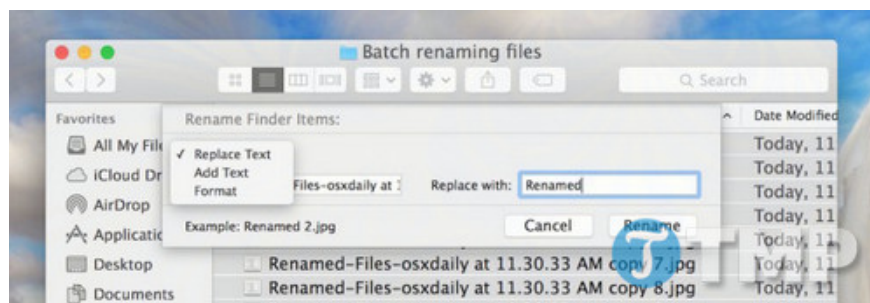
Batch renaming files

Search

Favorites

All My Fil

iCloud Dr

AirDrop

Applicatio

Desktop

Documents

Rename Finder Items:

✓ Replace Text
Add Text
Format

Files-osxdaily at 1

Replace with: Renamed

Example: Renamed 2.jpg

Cancel

Rename

Date Modified

Today, 11

Today, 11

Today, 11

Today, 11

Today, 11

Today, 11

Today, 11

Renamed-Files-osxdaily at 11.30.33 AM copy 7.jpg

Renamed-Files-osxdaily at 11.30.33 AM copy 8.jpg